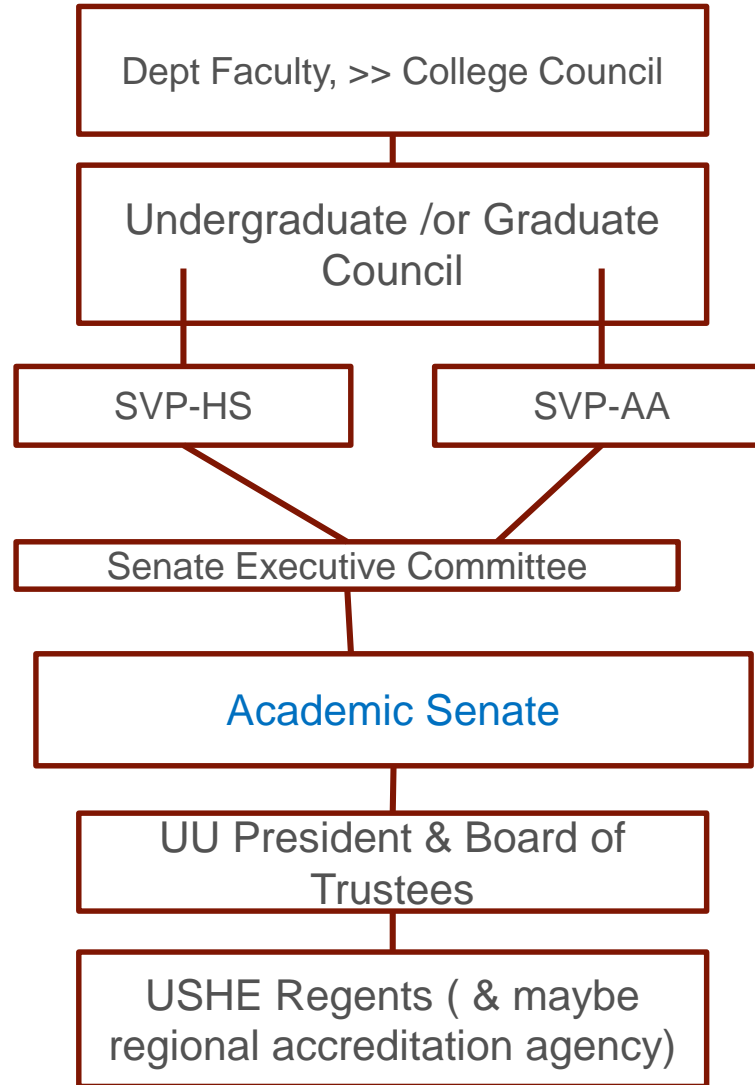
Dept Faculty, >> College Council

Undergraduate /or Graduate Council

SVP-HS

SVP-AA

Senate Executive Committee

Academic Senate

UU President & Board of Trustees

USHE Regents ( & maybe regional accreditation agency)